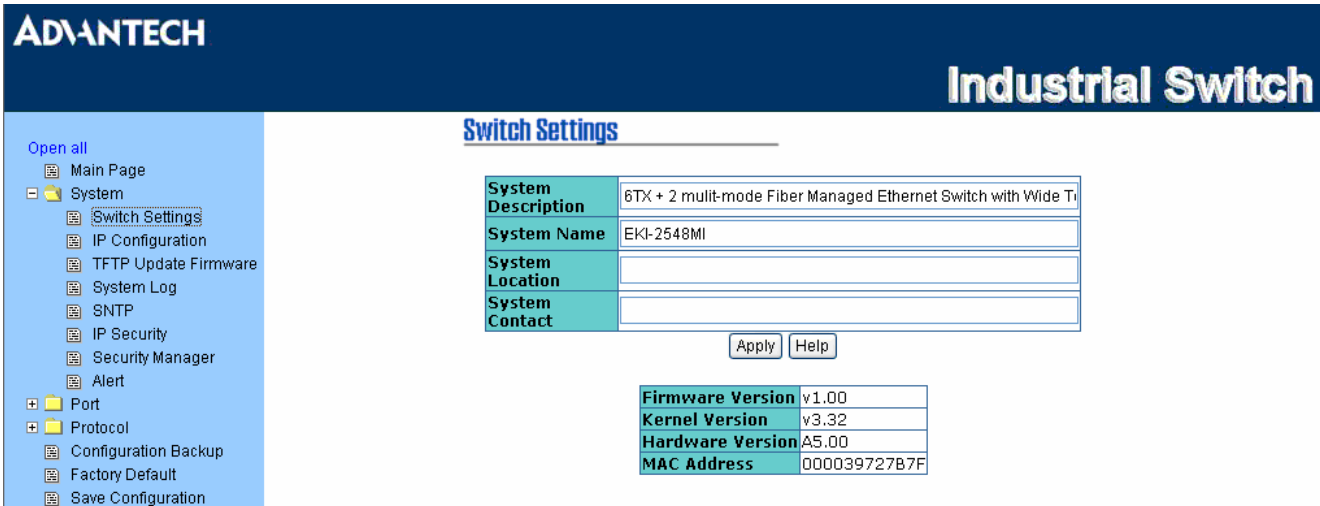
ADVANTECH

Industrial Switch

Open all
Main Page
System
Switch Settings
IP Configuration
TFTP Update Firmware
System Log
SNTP
IP Security
Security Manager
Alert
Port
Protocol
Configuration Backup
Factory Default
Save Configuration

Switch Settings

| | |
|---|---|
| System Description | 6TX + 2 mulit-mode Fiber Managed Ethernet Switch with Wide T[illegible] |
| System Name | EKI-2548MI |
| System Location | |
| System Contact | |

Apply Help

| | |
|---|---|
| Firmware Version | v1.00 |
| Kernel Version | v3.32 |
| Hardware Version | A5.00 |
| MAC Address | 000039727B7F |